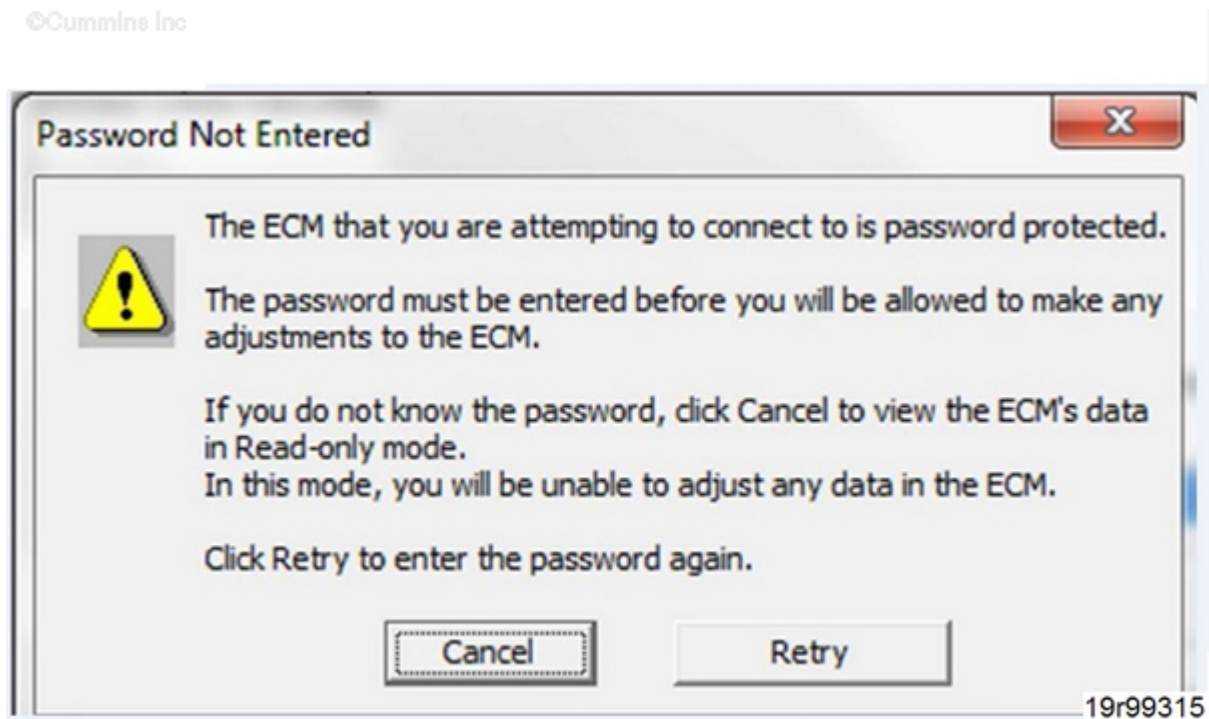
©Cummins Inc

Password Not Entered

The ECM that you are attempting to connect to is password protected.

The password must be entered before you will be allowed to make any adjustments to the ECM.

If you do not know the password, click Cancel to view the ECM's data in Read-only mode.
In this mode, you will be unable to adjust any data in the ECM.

Click Retry to enter the password again.

Cancel

Retry

19r99315